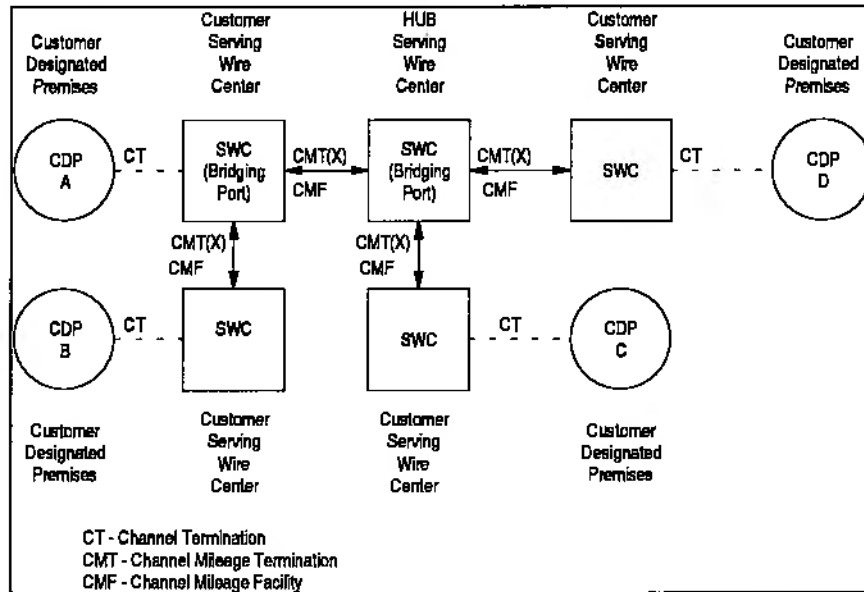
Customer Designated Premises

Customer Serving Wire Center

HUB Serving Wire Center

Customer Serving Wire Center

Customer Designated Premises

CDP A

CT

SWC (Bridging Port)

CMT(X)

CMF

SWC (Bridging Port)

CMT(X)

CMF

SWC

CT

CDP D

CMT(X)

CMF

CMT(X)

CMF

CDP B

CT

SWC

SWC

CT

CDP C

Customer Designated Premises

Customer Serving Wire Center

Customer Serving Wire Center

Customer Designated Premises

CT - Channel Termination
CMT - Channel Mileage Termination
CMF - Channel Mileage Facility